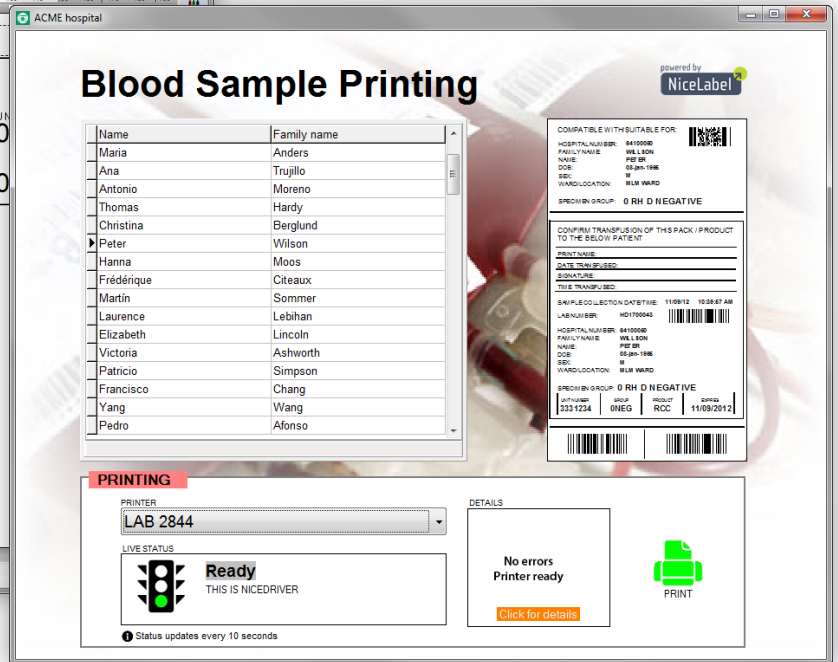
ACME hospital

Blood Sample Printing

powered by NiceLabel

| Name | Family name |
|---|---|
| Maria | Anders |
| Ana | Trujillo |
| Antonio | Moreno |
| Thomas | Hardy |
| Christina | Berglund |
| Peter | Wilson |
| Hanna | Moos |
| Frédérique | Citeaux |
| Martin | Sommer |
| Laurence | Lebihan |
| Elizabeth | Lincoln |
| Victoria | Ashworth |
| Patricio | Simpson |
| Francisco | Chang |
| Yang | Wang |
| Pedro | Afonso |

COMPATIBLE WITH SUITABLE FOR:
HOSPITAL NUMBER: 6410006
FAMILY NAME: WILLSON
NAME: PETER
DOB: 08-jan-1966
SEX: M
WARD/LOCATION: MLM WARD
SPECIMEN GROUP: 0 RH D NEGATIVE

CONFIRM TRANSFUSION OF THIS PACK / PRODUCT TO THE BELOW PATIENT
PRINT NAME:
DATE TRANSFUSED:
SIGNATURE:
TIME TRANSFUSED:
SAMPLE COLLECTION DATETIME: 11/09/12 10:38:67 AM
LAB NUMBER: HD1700043
HOSPITAL NUMBER: 6410006
FAMILY NAME: WILLSON
NAME: PETER
DOB: 08-jan-1966
SEX: M
WARD/LOCATION: MLM WARD
SPECIMEN GROUP: 0 RH D NEGATIVE
UNIT NUMBER 3331234 GROUP 0NEG PRODUCT RCC EXPIRES 11/09/2012

PRINTING
PRINTER
LAB 2844
LIVE STATUS
Ready
THIS IS NICEDRIVER
Status updates every 10 seconds
DETAILS
No errors
Printer ready
Click for details
PRINT